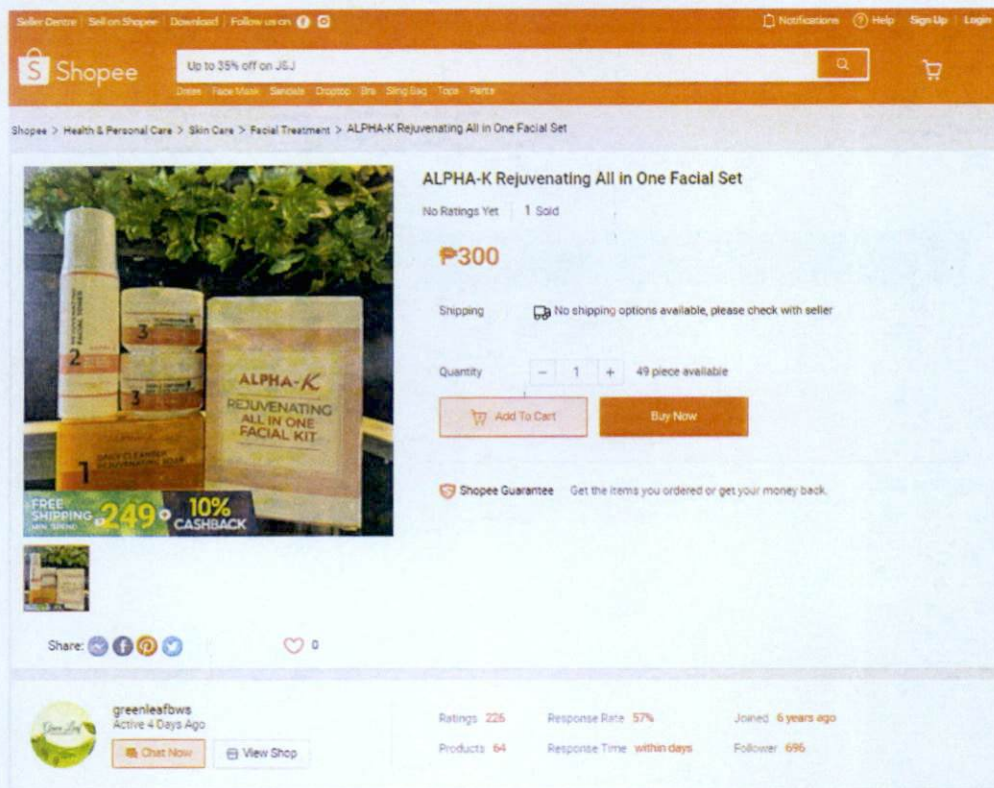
Seller Centre | Sell on Shopee | Download | Follow us on

Notifications Help Sign Up | Login

Shopee

Up to 35% off on J&J

Dress Face Mask Sandals Droptop Bra Sling Bag Tops Pants

Shopee > Health & Personal Care > Skin Care > Facial Treatment > ALPHA-K Rejuvenating All in One Facial Set

2

3

3

1

ALPHA-K REJUVENATING ALL IN ONE FACIAL KIT

FREE SHIPPING MIN. SPEND 249 10% CASHBACK

ALPHA-K Rejuvenating All in One Facial Set

No Ratings Yet | 1 Sold

₱300

Shipping No shipping options available, please check with seller

Quantity − 1 + 49 piece available

Add To Cart

Buy Now

Shopee Guarantee Get the items you ordered or get your money back.

Share:

0

greenleafbws
Active 4 Days Ago

Chat Now

View Shop

Ratings 226

Products 64

Response Rate 57%

Response Time within days

Joined 6 years ago

Follower 696